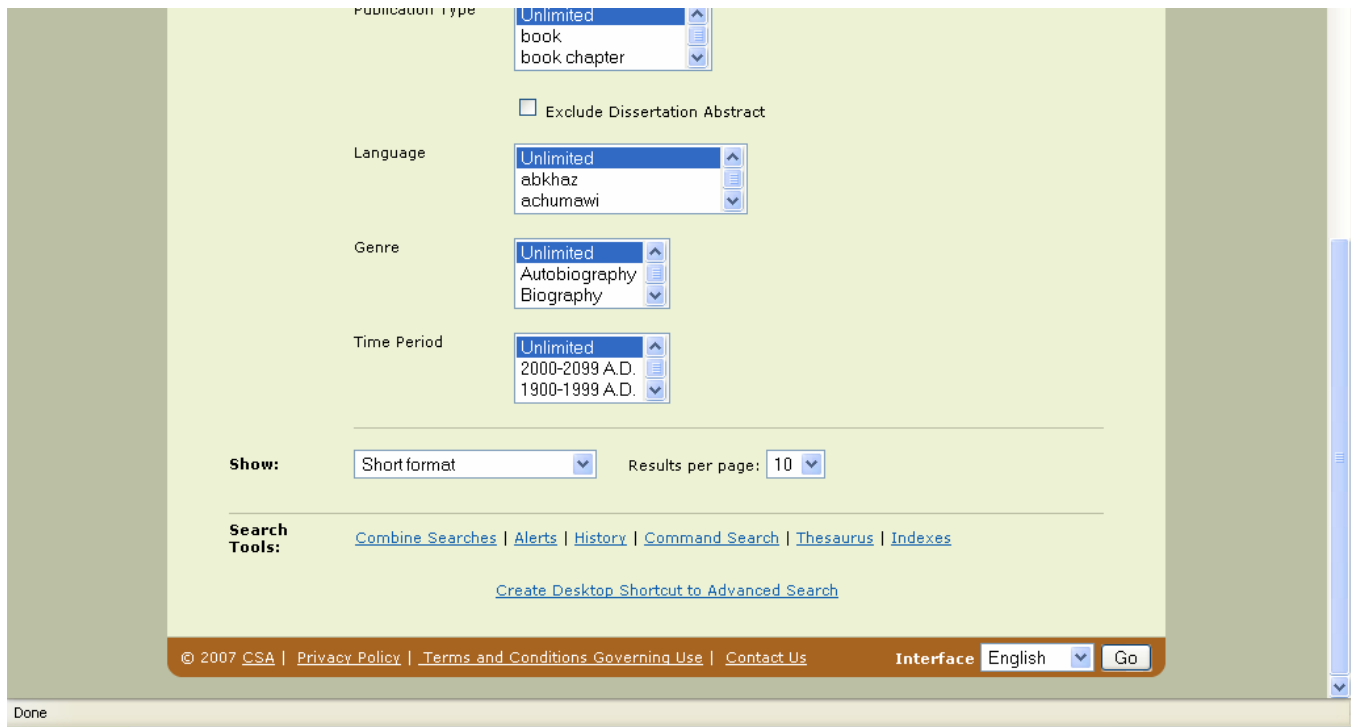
Publication Type

Unlimited
book
book chapter

Exclude Dissertation Abstract

Language

Unlimited
abkhaz
achumawi

Genre

Unlimited
Autobiography
Biography

Time Period

Unlimited
2000-2099 A.D.
1900-1999 A.D.

Show: Short format Results per page: 10

Search Tools: Combine Searches | Alerts | History | Command Search | Thesaurus | Indexes

Create Desktop Shortcut to Advanced Search

© 2007 CSA | Privacy Policy | Terms and Conditions Governing Use | Contact Us Interface English Go

Done